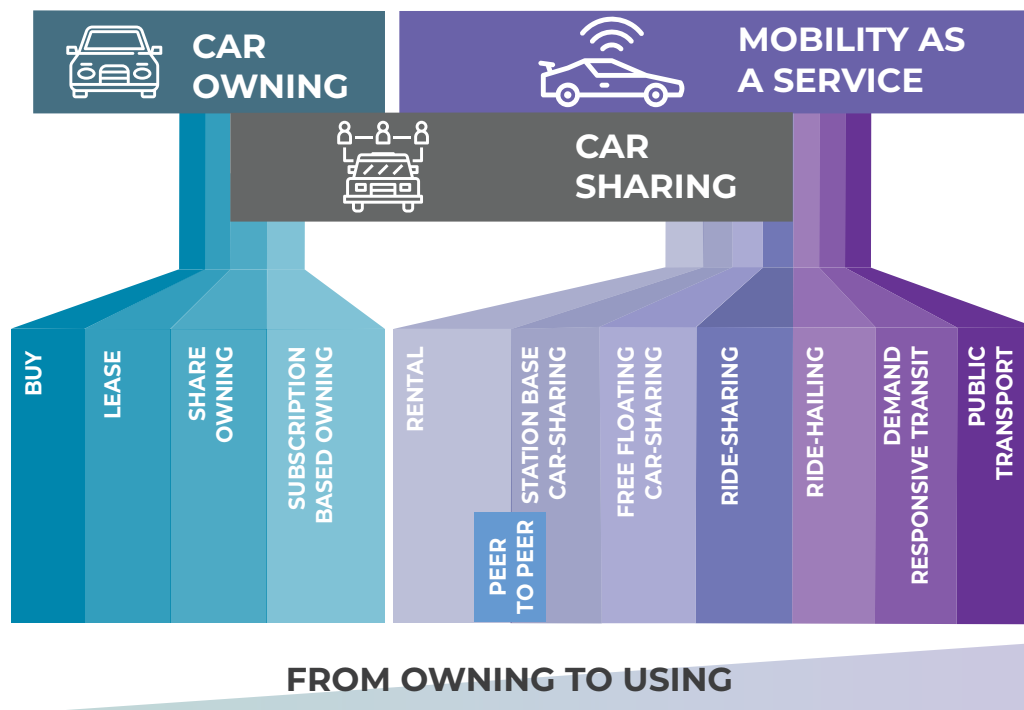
CAR OWNING

MOBILITY AS A SERVICE

CAR SHARING

BUY

LEASE

SHARE OWNING

SUBSCRIPTION BASED OWNING

RENTAL

PEER TO PEER

STATION BASE CAR-SHARING

FREE FLOATING CAR-SHARING

RIDE-SHARING

RIDE-HAILING

DEMAND RESPONSIVE TRANSIT

PUBLIC TRANSPORT

FROM OWNING TO USING